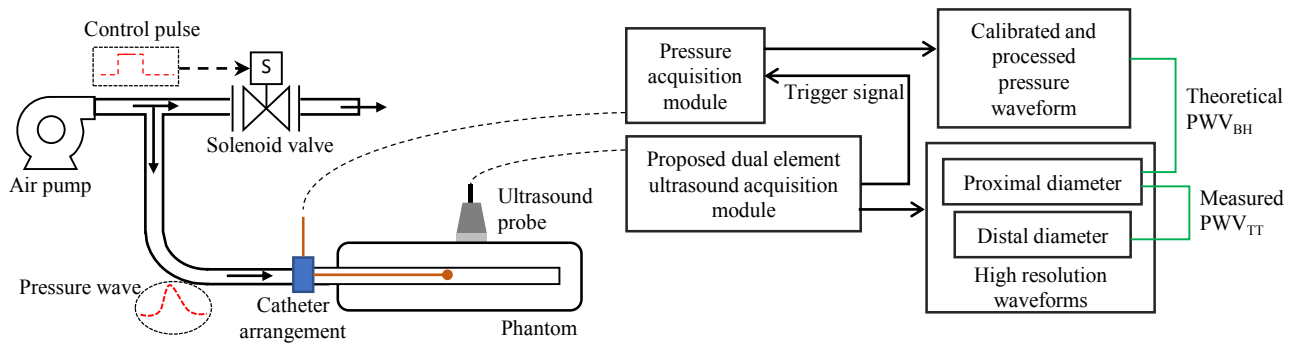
Control pulse

S

Solenoid valve

Air pump

Pressure wave

Catheter arrangement

Ultrasound probe

Phantom

Pressure acquisition module

Trigger signal

Proposed dual element ultrasound acquisition module

Calibrated and processed pressure waveform

Theoretical $PWV_{BH}$

Proximal diameter

Distal diameter

Measured $PWV_{TT}$

High resolution waveforms